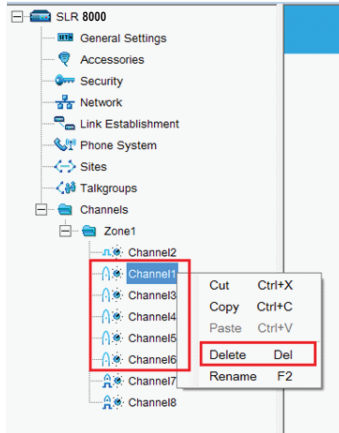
SLR 8000
SETS General Settings
Accessories
Security
Network
Link Establishment
Phone System
Sites
Talkgroups
Channels
Zone1
Channel2
Channel1
Channel3
Channel4
Channel5
Channel6
Channel7
Channel8

Cut Ctrl+X
Copy Ctrl+C
Paste Ctrl+V
Delete Del
Rename F2